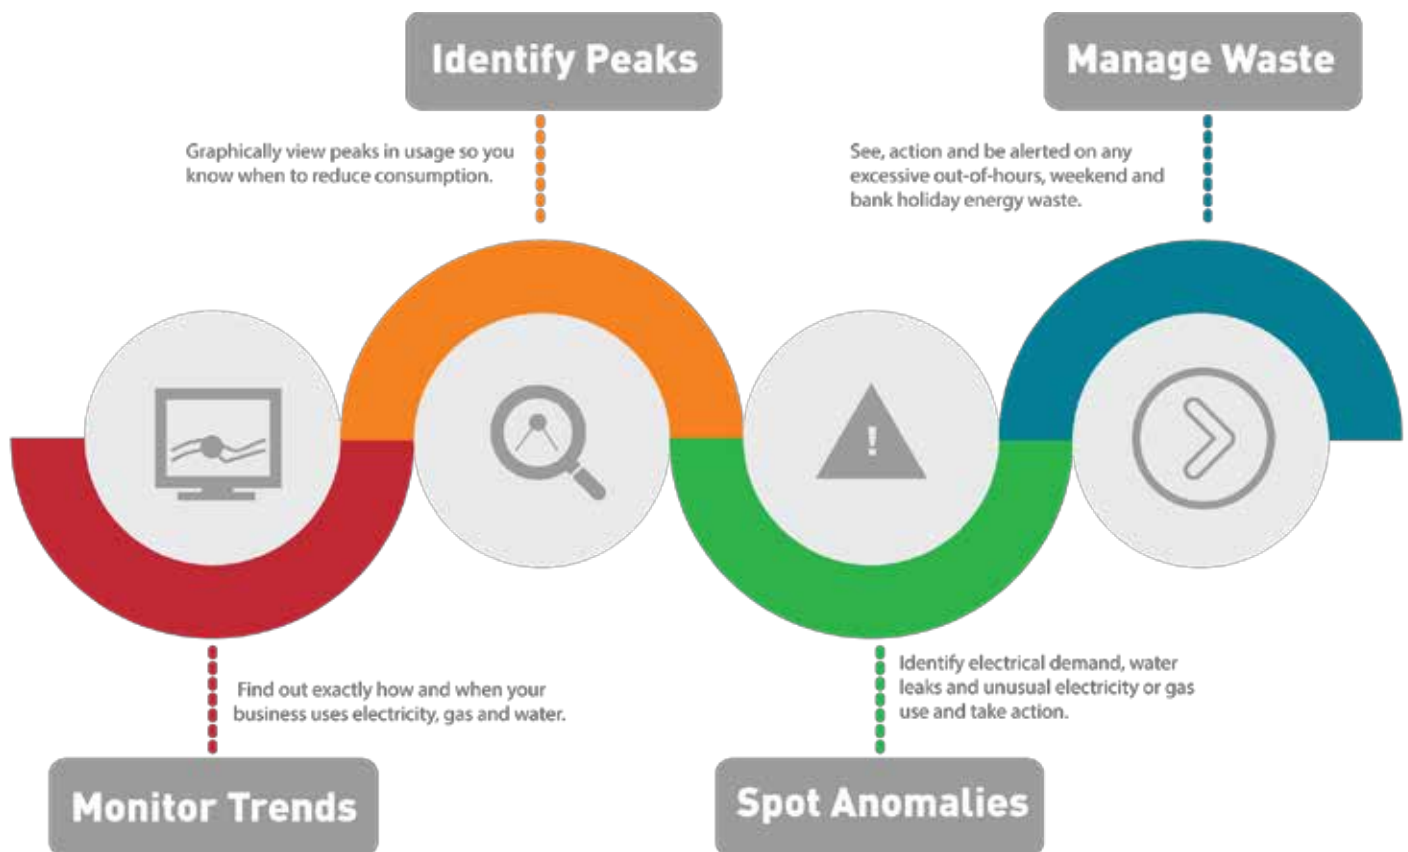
Identify Peaks

Graphically view peaks in usage so you know when to reduce consumption.

Manage Waste

See, action and be alerted on any excessive out-of-hours, weekend and bank holiday energy waste.

!

Find out exactly how and when your business uses electricity, gas and water.

Monitor Trends

Identify electrical demand, water leaks and unusual electricity or gas use and take action.

Spot Anomalies